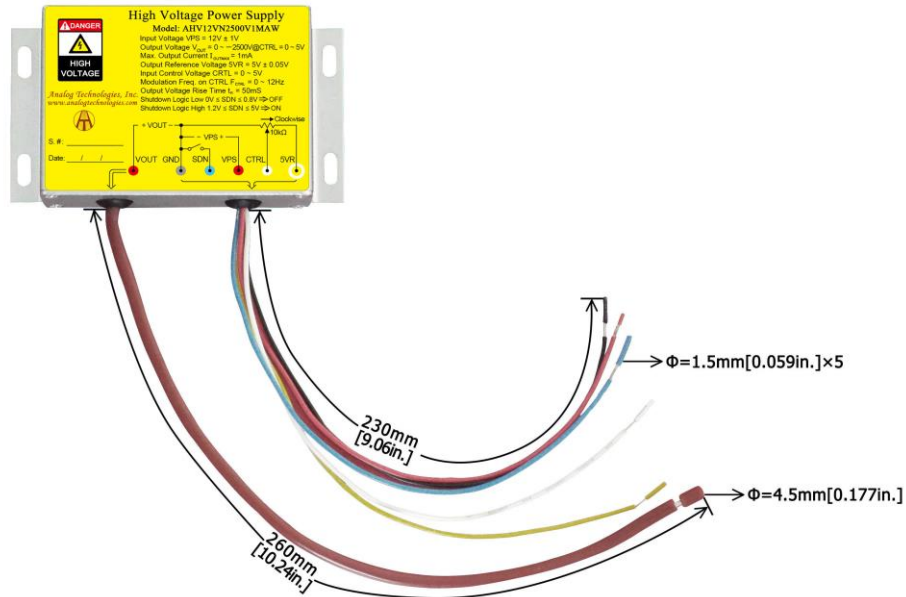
DANGER
HIGH VOLTAGE

High Voltage Power Supply
Model: AHV12VN2500V1MAW
Input Voltage VPS = 12V ± 1V
Output Voltage $V_{OUT}$ = 0 ~ −2500V@CTRL = 0 ~ 5V
Max. Output Current $I_{OUTMAX}$ = 1mA
Output Reference Voltage 5VR = 5V ± 0.05V
Input Control Voltage CRTL = 0 ~ 5V
Modulation Freq. on CTRL $F_{CTRL}$ = 0 ~ 12Hz
Output Voltage Rise Time $t_r$ = 50mS
Shutdown Logic Low 0V ≤ SDN ≤ 0.8V ⇒ OFF
Shutdown Logic High 1.2V ≤ SDN ≤ 5V ⇒ ON

Analog Technologies, Inc.
www.analogtechnologies.com

S. #:
Date: / /

+ VOUT −
− VPS +
Clockwise
10kΩ
VOUT GND SDN VPS CTRL 5VR

Φ=1.5mm[0.059in.]×5
230mm [9.06in.]
Φ=4.5mm[0.177in.]
260mm [10.24in.]